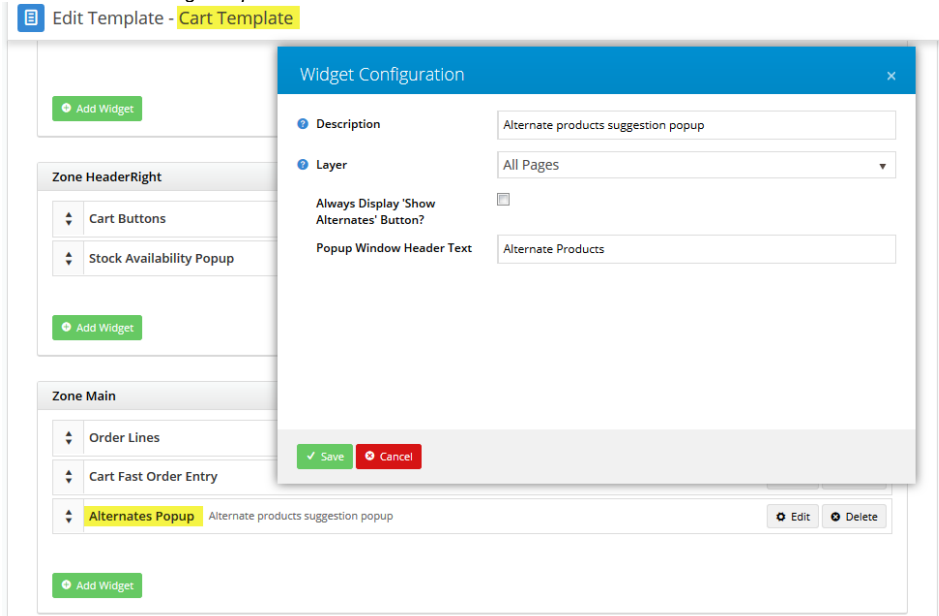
Edit Template - Cart Template

Add Widget

Zone HeaderRight

Cart Buttons

Stock Availability Popup

Add Widget

Zone Main

Order Lines

Cart Fast Order Entry

Alternates Popup Alternate products suggestion popup

Edit Delete

Add Widget

Widget Configuration ×

Description Alternate products suggestion popup

Layer All Pages

Always Display 'Show Alternates' Button?

Popup Window Header Text Alternate Products

Save Cancel